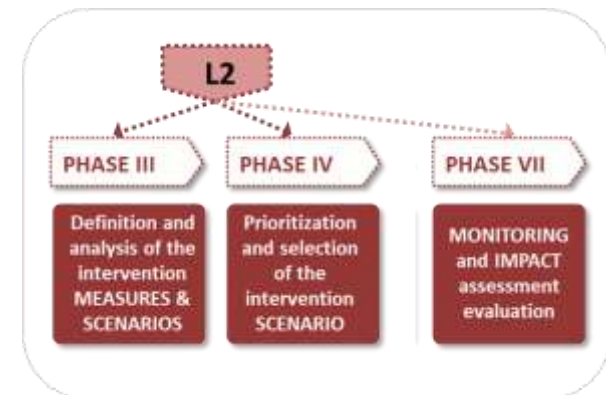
L2

PHASE III

PHASE IV

PHASE VII

Definition and analysis of the intervention MEASURES & SCENARIOS

Prioritization and selection of the intervention SCENARIO

MONITORING and IMPACT assessment evaluation